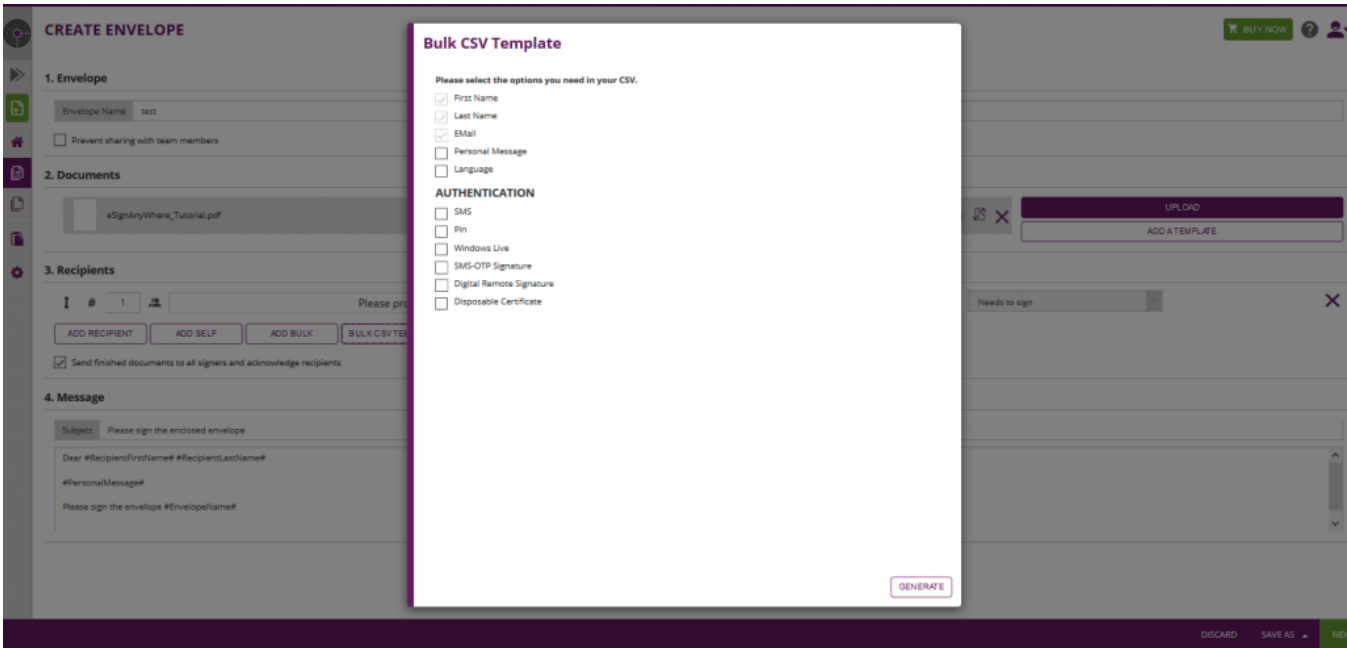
CREATE ENVELOPE

BUY NOW

1. Envelope

Envelope Name test

Prevent sharing with team members

2. Documents

eSignAnyWhere_Tutorial.pdf

UPLOAD

ADD A TEMPLATE

3. Recipients

1

Please pro

Needs to sign

ADD RECIPIENT ADD SELF ADD BULK BULK CSV TEI

Send finished documents to all signers and acknowledge recipients

4. Message

Subject Please sign the enclosed envelope

Dear #RecipientFirstName# #RecipientLastName#

#PersonalMessage#

Please sign the envelope #EnvelopeName#

Bulk CSV Template

Please select the options you need in your CSV.

First Name

Last Name

EMail

Personal Message

Language

AUTHENTICATION

SMS

Pin

Windows Live

SMS-OTP Signature

Digital Remote Signature

Disposable Certificate

GENERATE

DISCARD SAVE AS NE